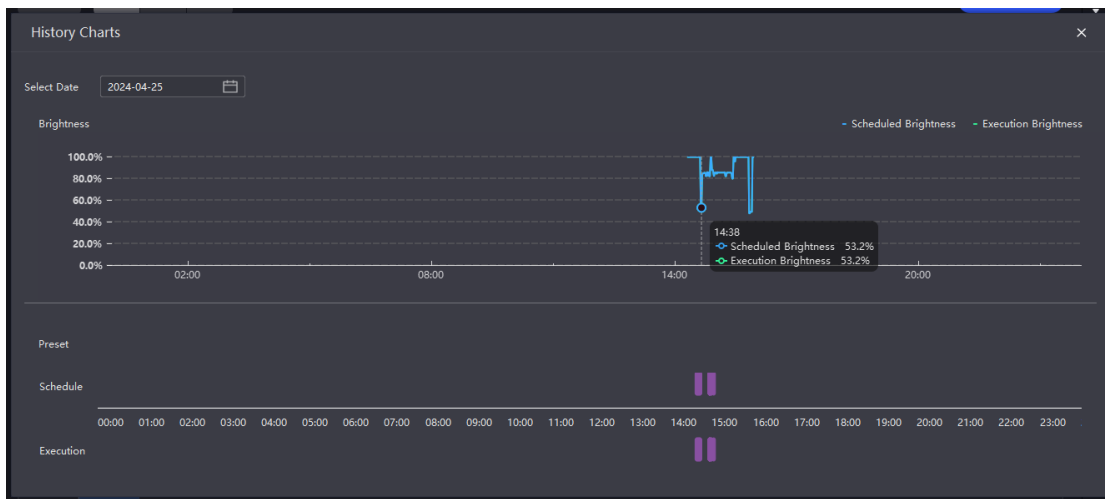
History Charts

×

Select Date 2024-04-25

Brightness

Scheduled Brightness Execution Brightness

100.0%
80.0%
60.0%
40.0%
20.0%
0.0%

02:00 08:00 14:00 20:00

14:38
Scheduled Brightness 53.2%
Execution Brightness 53.2%

Preset

Schedule

00:00 01:00 02:00 03:00 04:00 05:00 06:00 07:00 08:00 09:00 10:00 11:00 12:00 13:00 14:00 15:00 16:00 17:00 18:00 19:00 20:00 21:00 22:00 23:00

Execution